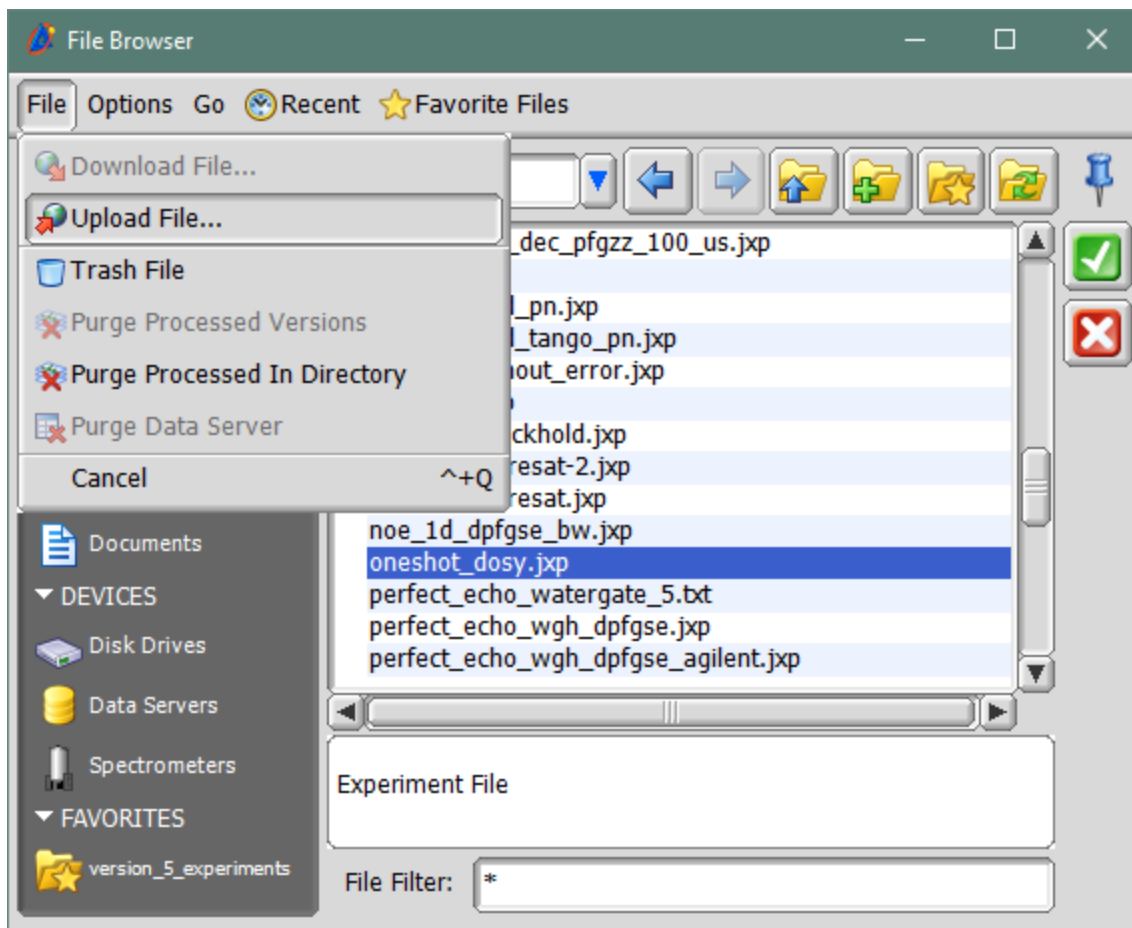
File Browser

File Options Go Recent Favorite Files

Download File...
Upload File...
Trash File
Purge Processed Versions
Purge Processed In Directory
Purge Data Server
Cancel ^+Q

_dec_pfgzz_100_us.jxp
_pn.jxp
_tango_pn.jxp
hout_error.jxp
ckhold.jxp
resat-2.jxp
resat.jxp
noe_1d_dpfgse_bw.jxp
oneshot_dosy.jxp
perfect_echo_watergate_5.txt
perfect_echo_wgh_dpfgse.jxp
perfect_echo_wgh_dpfgse_agilent.jxp

Documents
DEVICES
Disk Drives
Data Servers
Spectrometers
FAVORITES
version_5_experiments

Experiment File

File Filter: *